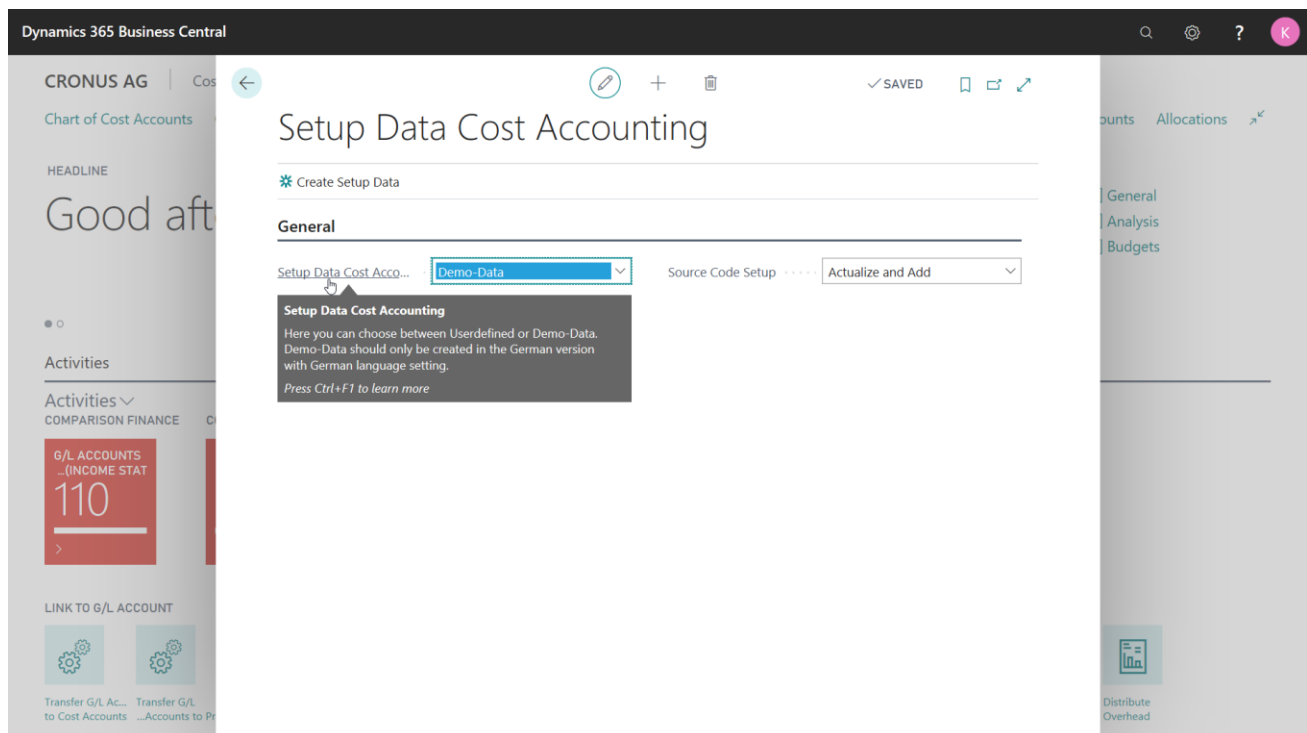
Dynamics 365 Business Central

K

CRONUS AG | Cos

Chart of Cost Accounts

HEADLINE

Good aft

Activities

Activities
COMPARISON FINANCE C

G/L ACCOUNTS ...(INCOME STAT
110

LINK TO G/L ACCOUNT

Transfer G/L Ac... to Cost Accounts
Transfer G/L ...Accounts to Pr

ounts Allocations

| General
| Analysis
| Budgets

Distribute Overhead

✓SAVED

Setup Data Cost Accounting

Create Setup Data

General

Setup Data Cost Acco... Demo-Data

Source Code Setup Actualize and Add

Setup Data Cost Accounting
Here you can choose between Userdefined or Demo-Data. Demo-Data should only be created in the German version with German language setting.
Press Ctrl+F1 to learn more